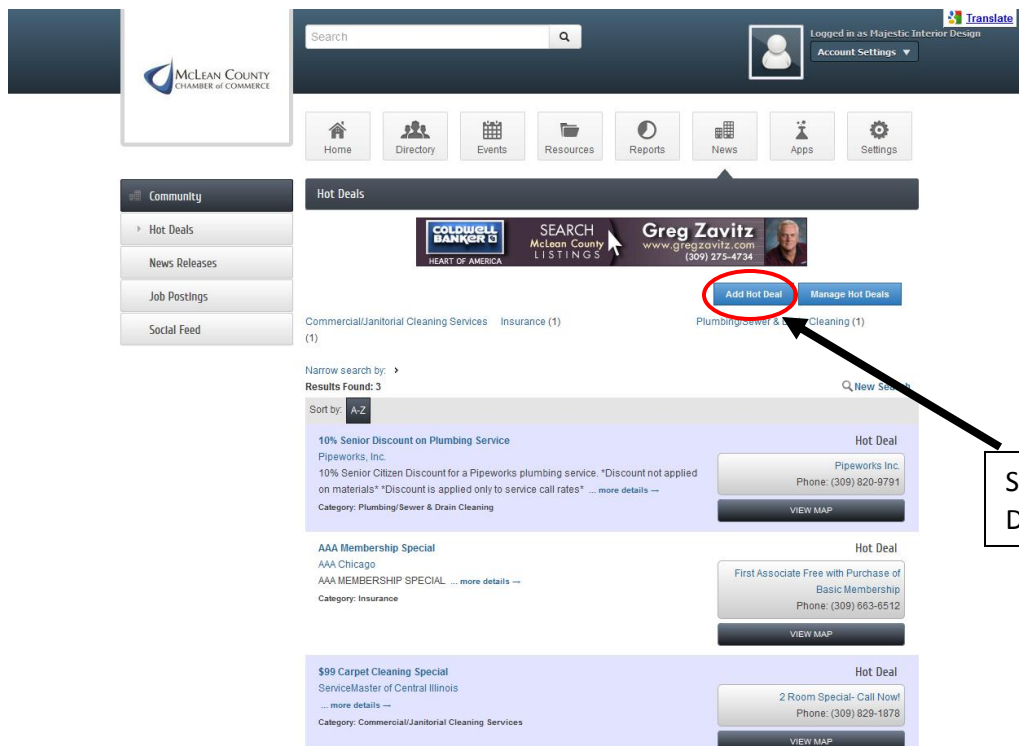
Translate

McLEAN COUNTY
CHAMBER of COMMERCE

Search

Logged in as Majestic Interior Design
Account Settings ▼

Home Directory Events Resources Reports News Apps Settings

Community
Hot Deals
News Releases
Job Postings
Social Feed

Hot Deals

COLDWELL BANKER
HEART OF AMERICA
SEARCH McLean County LISTINGS
Greg Zavitz
www.gregzavitz.com
(309) 275-4734

Add Hot Deal
Manage Hot Deals

Commercial/Janitorial Cleaning Services (1)
Insurance (1)
Plumbing/Sewer & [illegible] Cleaning (1)

Narrow search by: ›
Results Found: 3
New Search

Sort by: A-Z

10% Senior Discount on Plumbing Service
Pipeworks, Inc.
10% Senior Citizen Discount for a Pipeworks plumbing service. *Discount not applied on materials* *Discount is applied only to service call rates* ... more details →
Category: Plumbing/Sewer & Drain Cleaning
Hot Deal
Pipeworks Inc.
Phone: (309) 820-9791
VIEW MAP

AAA Membership Special
AAA Chicago
AAA MEMBERSHIP SPECIAL ... more details →
Category: Insurance
Hot Deal
First Associate Free with Purchase of Basic Membership
Phone: (309) 663-6512
VIEW MAP

$99 Carpet Cleaning Special
ServiceMaster of Central Illinois
... more details →
Category: Commercial/Janitorial Cleaning Services
Hot Deal
2 Room Special- Call Now!
Phone: (309) 829-1878
VIEW MAP

S
D